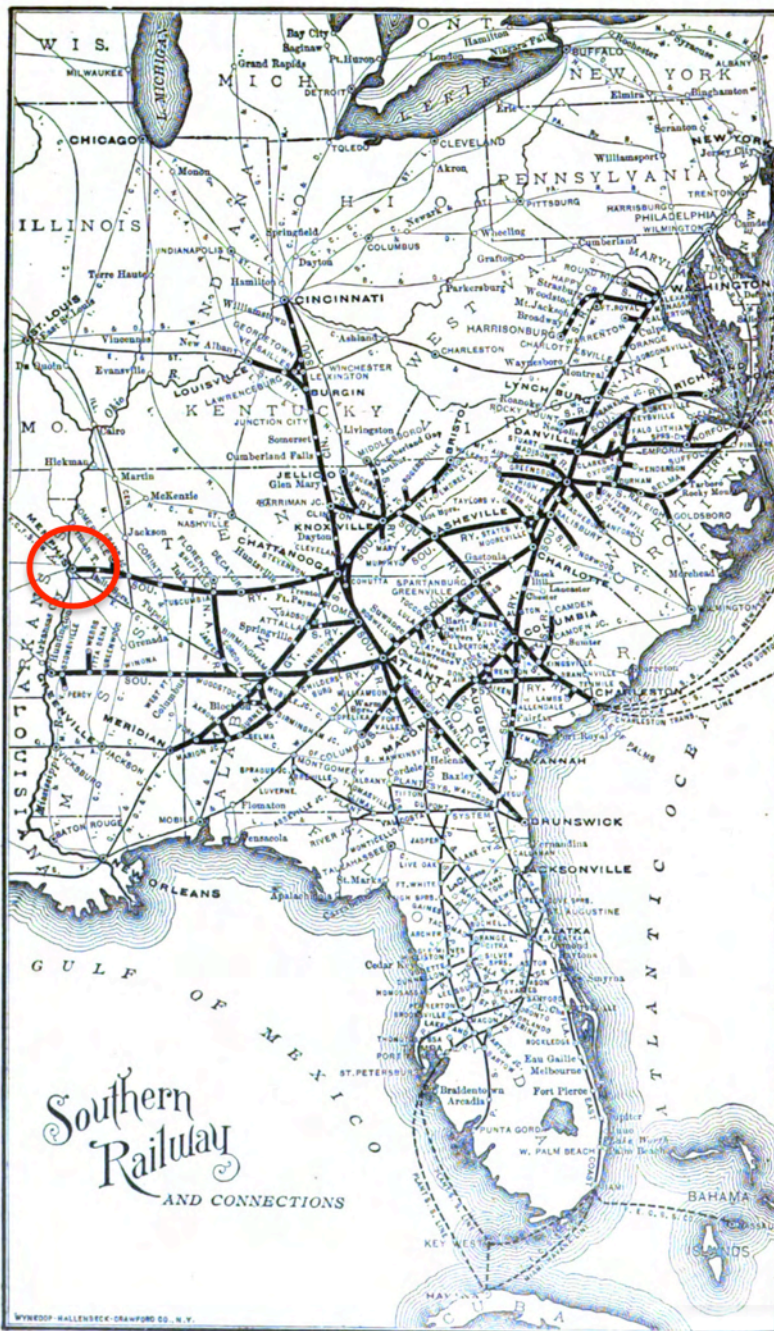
WIS.
MICH.
ONT.
NEW YORK
Bay City
Saginaw
Grand Rapids
Pt. Huron
London
Hamilton
Niagara Falls
BUFFALO
Rochester
Syracuse
ALBANY
MILWAUKEE
DETROIT
Elmira
Binghamton
CHICAGO
TOLEDO
CLEVELAND
Erie
Scranton
NEW YORK
Williamsport
Jersey City
Akron
PENNSYLVANIA
TRENTON
Monon
OHIO
ILLINOIS
PITTSBURG
HARRISBURG
PHILADELPHIA
Newark
WILMINGTON
Springfield
COLUMBUS
Wheeling
Cumberland
INDIANAPOLIS
Dayton
Grafton
Terre Haute
INDIANA
MARYLAND
Hamilton
Parkersburg
WASHINGTON
CINCINNATI
ST. LOUIS
East St. Louis
Williamstown
WEST VIRGINIA
Vincennes
New Albany
Ashland
HARRISONBURG
Evansville
Du Quoin
LOUISVILLE
WINCHESTER
LEXINGTON
CHARLESTON
Waynesboro
LAWRENCEBURG
BURGIN
Montreal
RICHMOND
KENTUCKY
LYNCHBURG
MO.
Cairo
JUNCTION CITY
Livingston
Roanoke
Somerset
Cumberland Falls
MIDDLESBORO
DANVILLE
NORFOLK
Hickman
Martin
JELLICO
Glen Mary
BRISTOL
McKenzie
HARRIMAN JC.
VIRGINIA
NASHVILLE
KNOXVILLE
ASHEVILLE
Goldsboro
Jackson
CHATTANOOGA
Dayton
CLEVELAND
NORTH CAROLINA
MEMPHIS
CORINTH
FLORENCE
Huntsville
DECATUR
CHARLOTTE
Gastonia
Morehead
SPARTANBURG
GREENVILLE
COLUMBIA
SOU. RY.
CAMDEN
ARKANSAS
WILMINGTON
Grenada
Springville
ATLANTA
SO. CAR.
LOUISIANA
GREENVILLE
ALABAMA
CHARLESTON
MERIDIAN
JACKSON
MISS.
GEORGIA
AUGUSTA
Allendale
Fairfax
Port Royal
VICKSBURG
MACON
SAVANNAH
BATON ROUGE
MONTGOMERY
MOBILE
Flomaton
Pensacola
BRUNSWICK
NEW ORLEANS
Apalachicola
TALLAHASSEE
St. Marks
JACKSONVILLE
Fernandina
ST. AUGUSTINE
GULF OF MEXICO
ATLANTIC OCEAN
Cedar Key
PALATKA
New Smyrna
FLORIDA
ST. PETERSBURG
Eau Gallie
Melbourne
Braidentown
Arcadia
Fort Pierce
PUNTA GORDA
W. PALM BEACH
Southern Railway
AND CONNECTIONS
KEY WEST
BAHAMA ISLANDS
HAVANA
CUBA
WYNKOOP HALLENBECK CRAWFORD CO., N.Y.